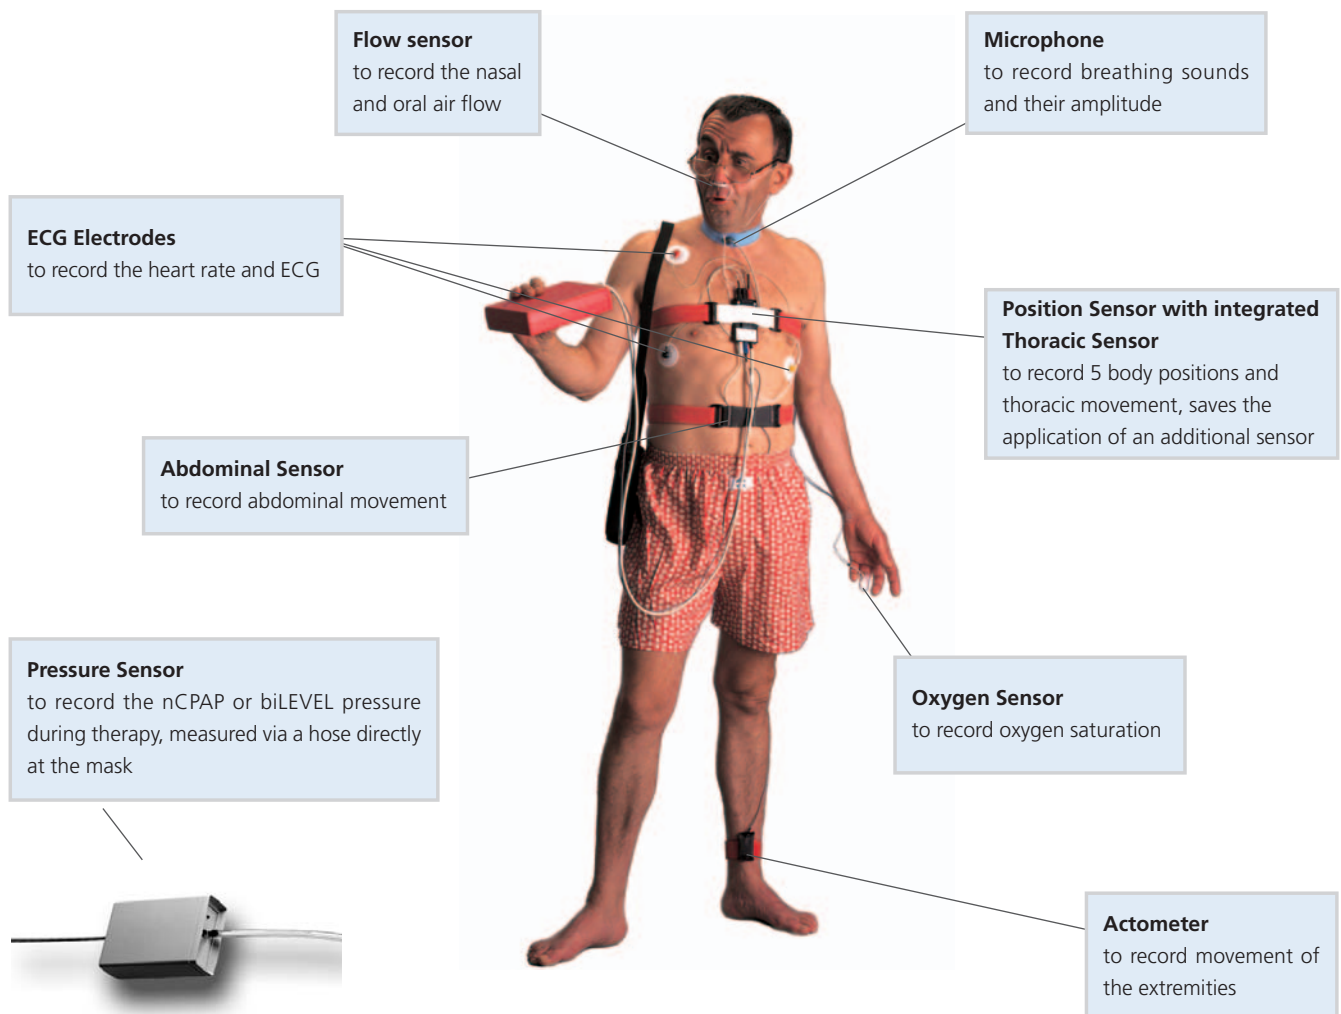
**Flow sensor**
to record the nasal and oral air flow

**Microphone**
to record breathing sounds and their amplitude

**ECG Electrodes**
to record the heart rate and ECG

**Position Sensor with integrated Thoracic Sensor**
to record 5 body positions and thoracic movement, saves the application of an additional sensor

**Abdominal Sensor**
to record abdominal movement

**Pressure Sensor**
to record the nCPAP or biLEVEL pressure during therapy, measured via a hose directly at the mask

**Oxygen Sensor**
to record oxygen saturation

**Actometer**
to record movement of the extremities